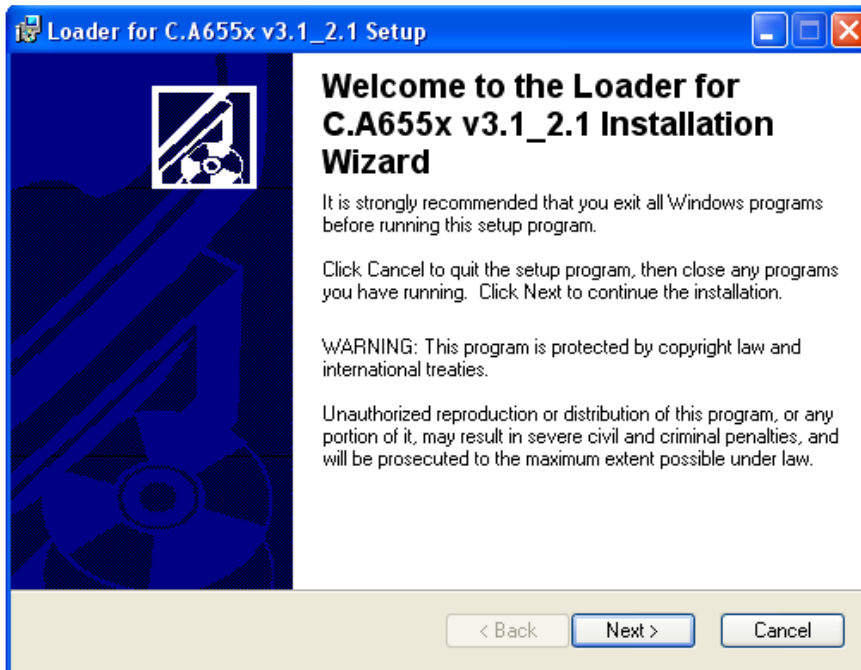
Loader for C.A655x v3.1_2.1 Setup

Welcome to the Loader for C.A655x v3.1_2.1 Installation Wizard

It is strongly recommended that you exit all Windows programs before running this setup program.

Click Cancel to quit the setup program, then close any programs you have running. Click Next to continue the installation.

WARNING: This program is protected by copyright law and international treaties.

Unauthorized reproduction or distribution of this program, or any portion of it, may result in severe civil and criminal penalties, and will be prosecuted to the maximum extent possible under law.

< Back
Next >
Cancel